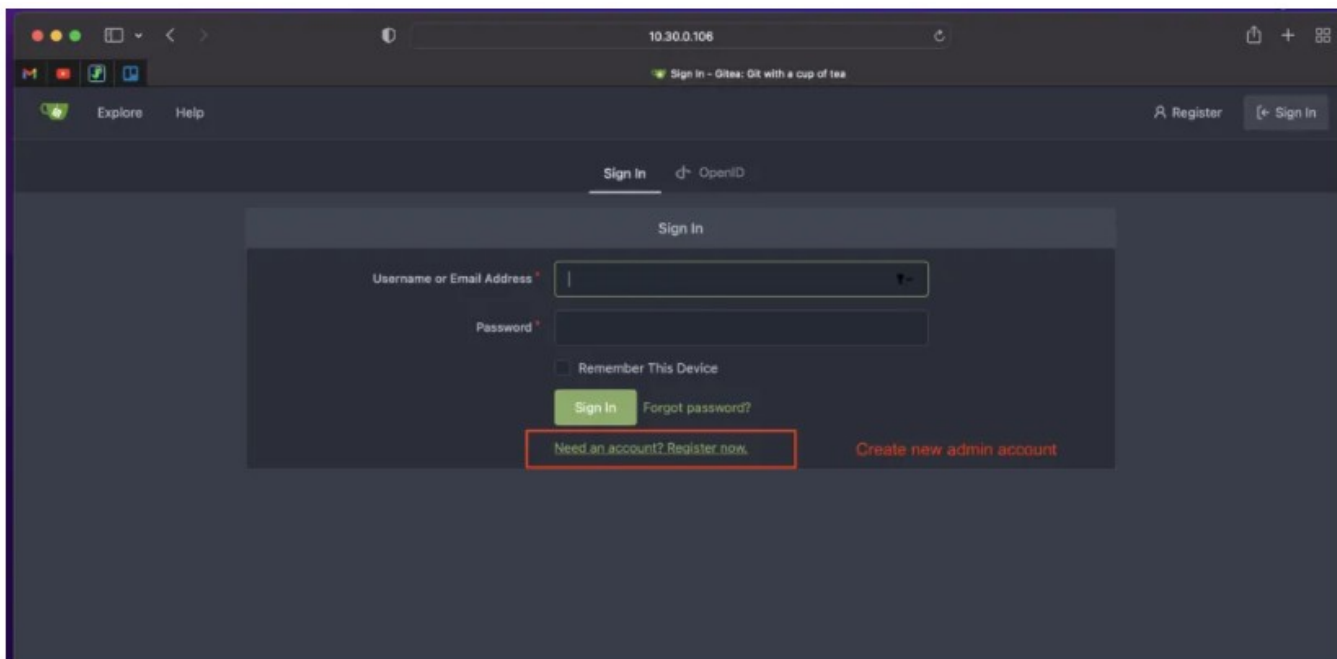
10.30.0.106

Sign In - Gitea: Git with a cup of tea

Explore Help

Register Sign In

Sign In OpenID

Sign In

Username or Email Address *

Password *

Remember This Device

Sign In Forgot password?

Need an account? Register now.

Create new admin account